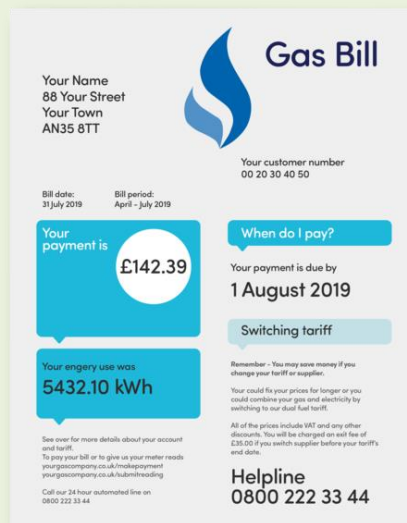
Gas Bill

Your Name
88 Your Street
Your Town
AN35 8TT

Your customer number
00 20 30 40 50

Bill date:
31 July 2019

Bill period:
April - July 2019

Your payment is

£142.39

Your engery use was

5432.10 kWh

See over for more details about your account and tariff.
To pay your bill or to give us your meter reads
yourgascompany.co.uk/makepayment
yourgascompany.co.uk/submitreading

Call our 24 hour automated line on
0800 222 33 44

When do I pay?

Your payment is due by

1 August 2019

Switching tariff

Remember - You may save money if you change your tariff or supplier.

Your could fix your prices for longer or you could combine your gas and electricity by switching to our dual fuel tariff.

All of the prices include VAT and any other discounts. You will be charged an exit fee of £35.00 if you switch supplier before your tariff's end date.

Helpline
0800 222 33 44